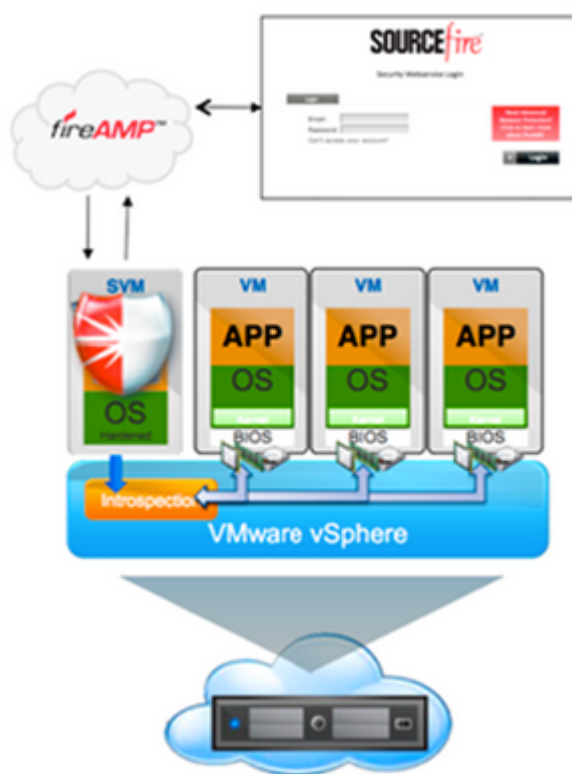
SOURCEfire

Security Webservice Login

Login

Email:

Password:

Can't access your account?

Need Advanced Malware Protection? Click to learn more about FireAMP

Login

fireAMP™

SVM

OS

Hardened

VM

APP

OS

Kernel

BIOS

VM

APP

OS

Kernel

BIOS

VM

APP

OS

Kernel

BIOS

Introspection

VMware vSphere